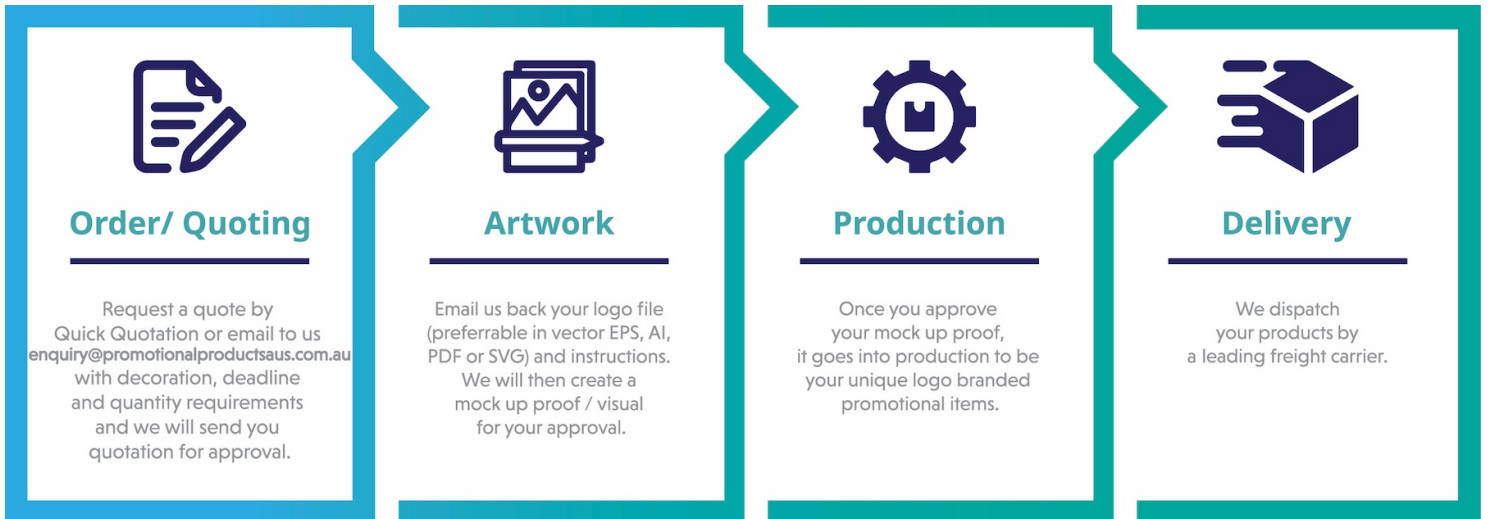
Order/ Quoting

Request a quote by Quick Quotation or email to us enquiry@promotionalproductsaus.com.au with decoration, deadline and quantity requirements and we will send you quotation for approval.

Artwork

Email us back your logo file (preferrable in vector EPS, AI, PDF or SVG) and instructions. We will then create a mock up proof / visual for your approval.

Production

Once you approve your mock up proof, it goes into production to be your unique logo branded promotional items.

Delivery

We dispatch your products by a leading freight carrier.